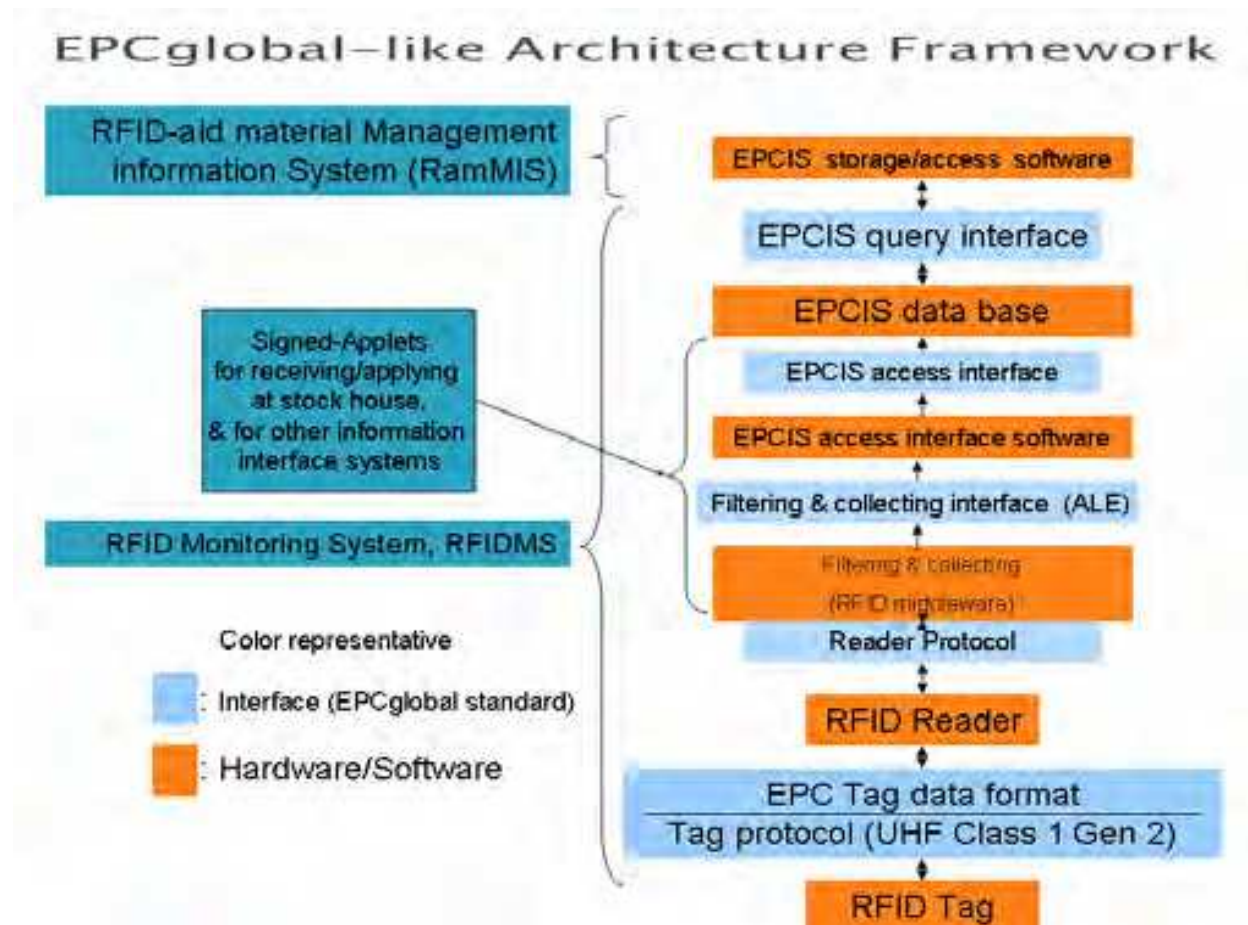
EPCglobal–like Architecture Framework

RFID-aid material Management information System (RamMIS)

EPCIS storage/access software

EPCIS query interface

EPCIS data base

Signed-Applets for receiving/applying at stock house, & for other information interface systems

EPCIS access interface

EPCIS access interface software

Filtering & collecting interface (ALE)

RFID Monitoring System, RFIDMS

Filtering & collecting (RFID middleware)

Reader Protocol

Color representative

: Interface (EPCglobal standard)

: Hardware/Software

RFID Reader

EPC Tag data format

Tag protocol (UHF Class 1 Gen 2)

RFID Tag